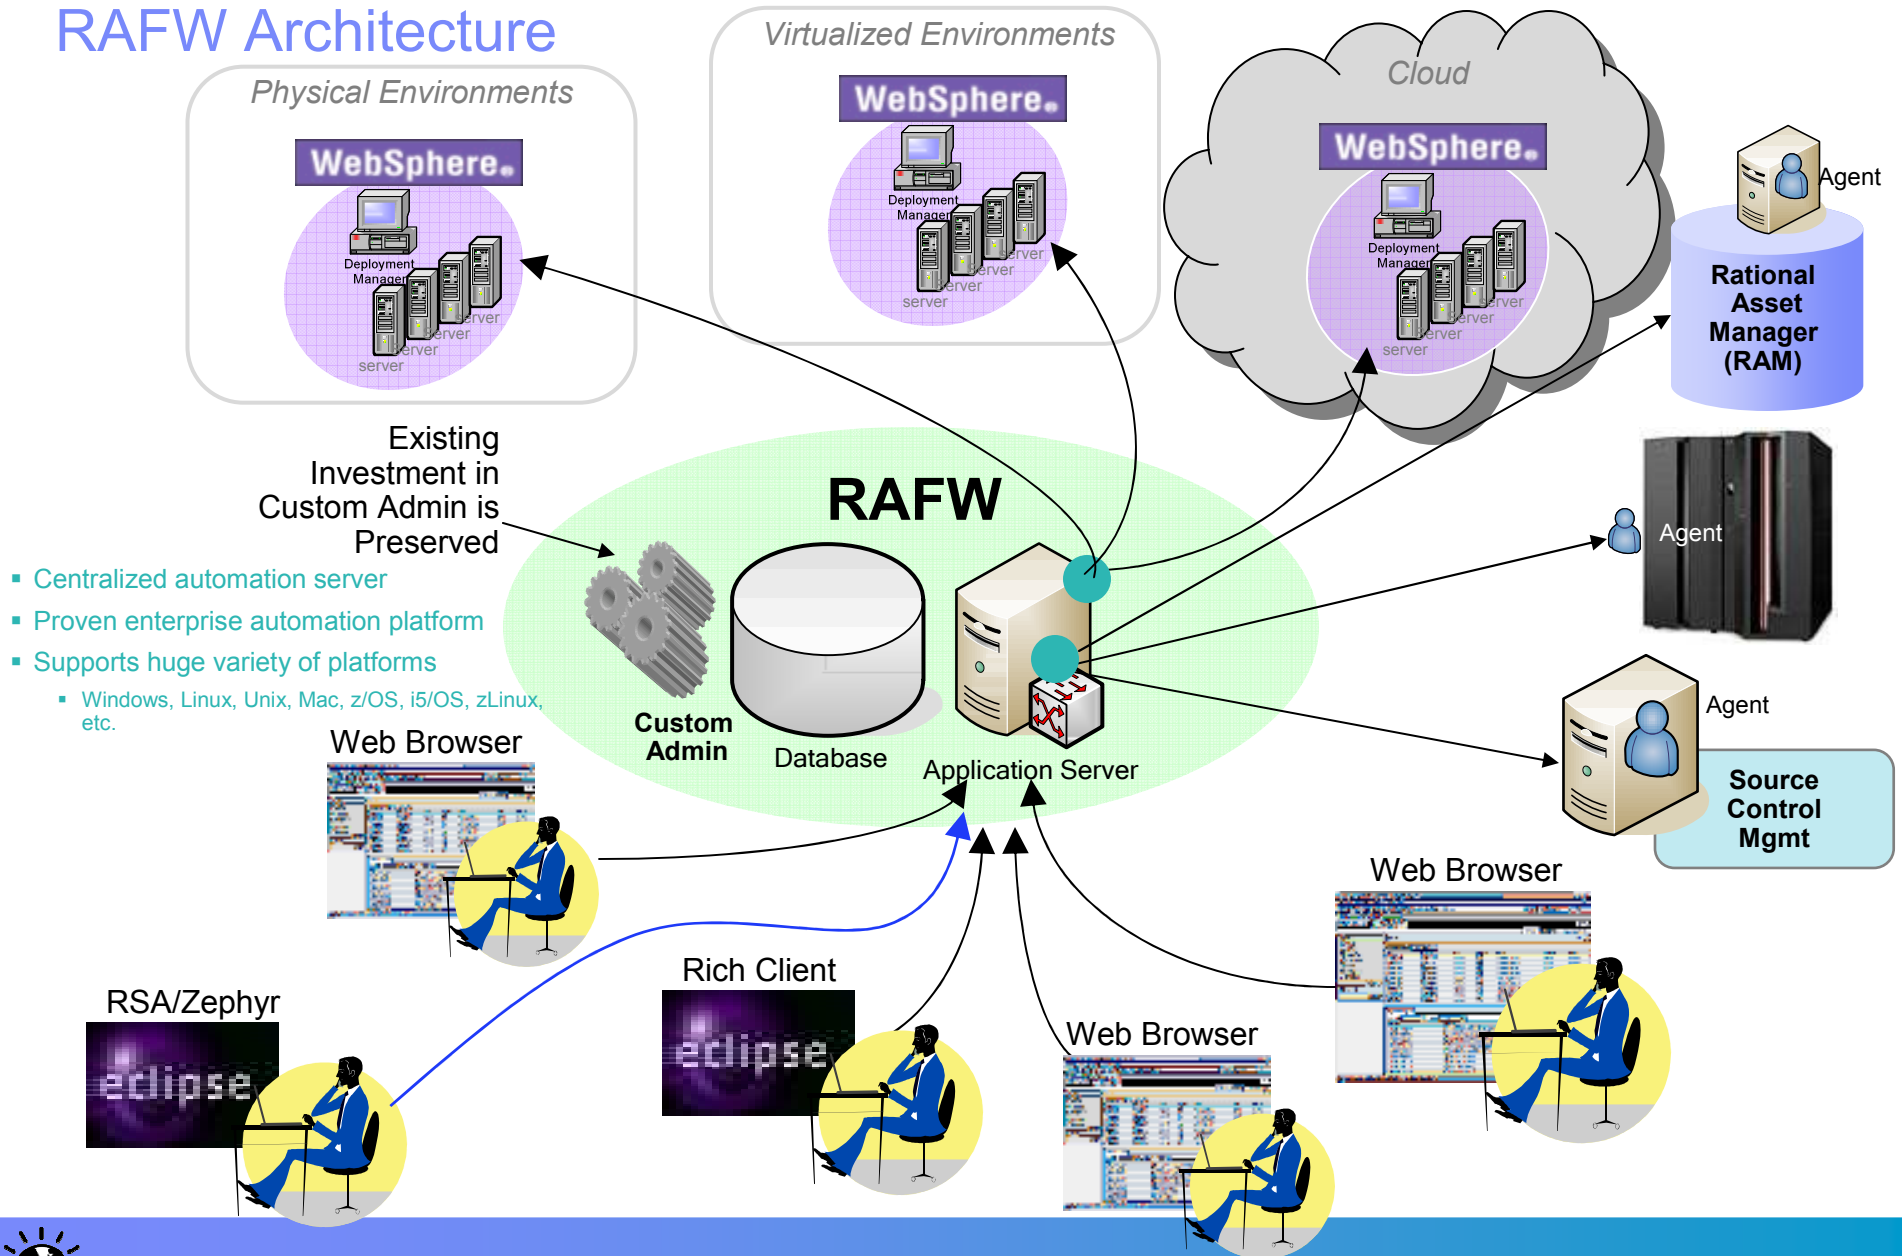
RAFW Architecture

Physical Environments

WebSphere.

Deployment Manager

server

server

server

server

Virtualized Environments

WebSphere.

Deployment Manager

server

server

server

server

Cloud

WebSphere.

Deployment Manager

server

server

server

server

Agent

Rational Asset Manager (RAM)

Existing Investment in Custom Admin is Preserved

RAFW

- Centralized automation server
- Proven enterprise automation platform
- Supports huge variety of platforms
  - Windows, Linux, Unix, Mac, z/OS, i5/OS, zLinux, etc.

Custom Admin

Database

Application Server

Agent

Agent

Source Control Mgmt

Web Browser

Web Browser

RSA/Zephyr

eclipse

Rich Client

eclipse

Web Browser